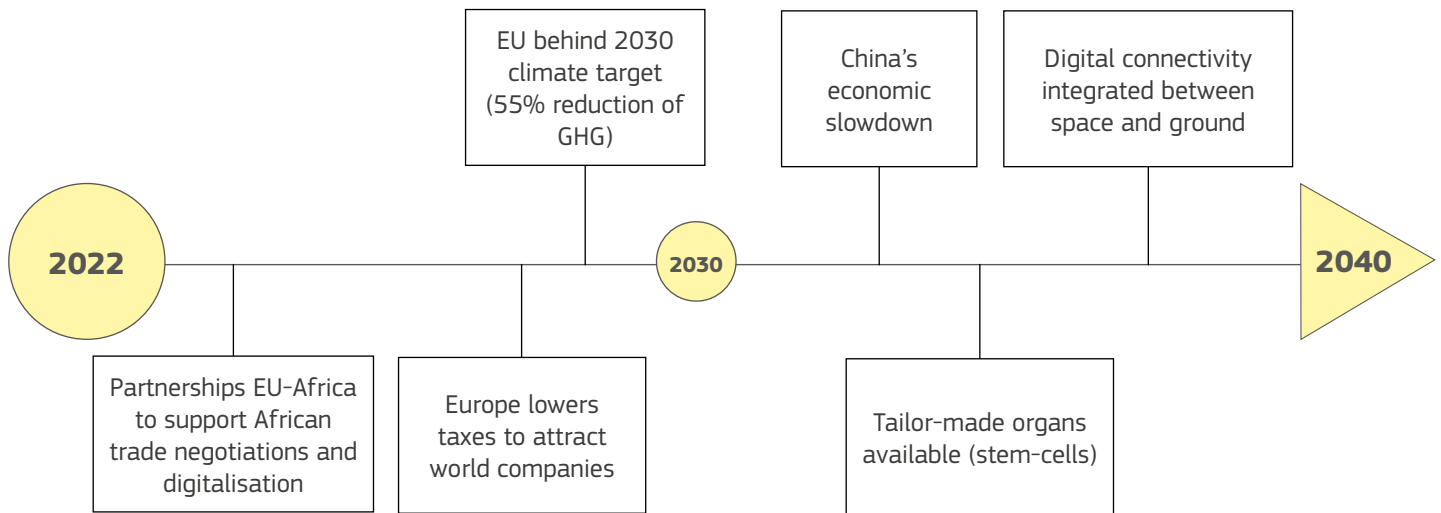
2022

Partnerships EU-Africa to support African trade negotiations and digitalisation

Europe lowers taxes to attract world companies

EU behind 2030 climate target (55% reduction of GHG)

2030

China's economic slowdown

Tailor-made organs available (stem-cells)

Digital connectivity integrated between space and ground

2040